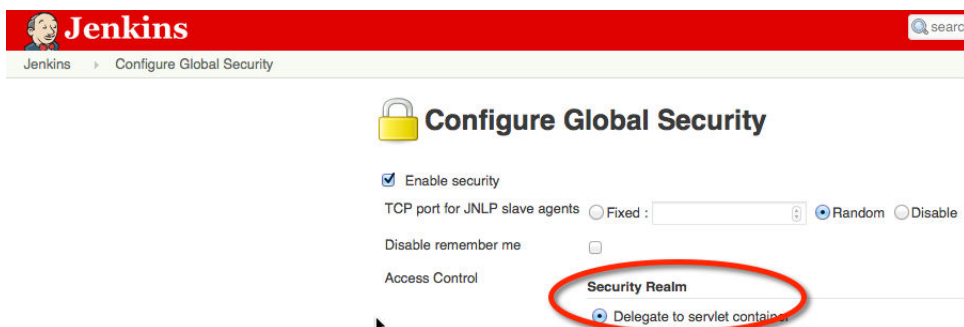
Jenkins

searc

Jenkins › Configure Global Security

Configure Global Security

Enable security

TCP port for JNLP slave agents Fixed : Random Disable

Disable remember me

Access Control

Security Realm

Delegate to servlet container